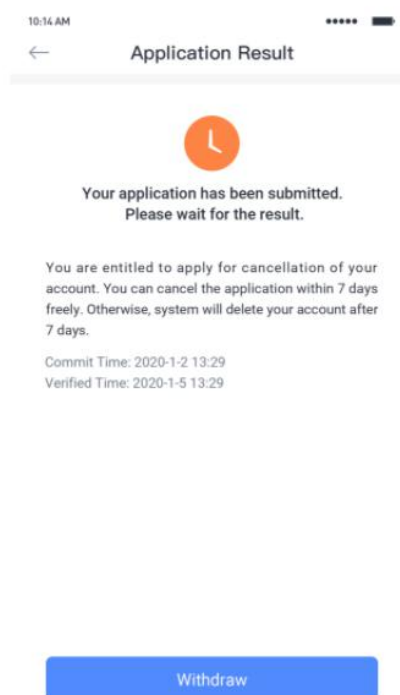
10:14 AM

Application Result

Your application has been submitted. Please wait for the result.

You are entitled to apply for cancellation of your account. You can cancel the application within 7 days freely. Otherwise, system will delete your account after 7 days.

Commit Time: 2020-1-2 13:29
Verified Time: 2020-1-5 13:29

Withdraw